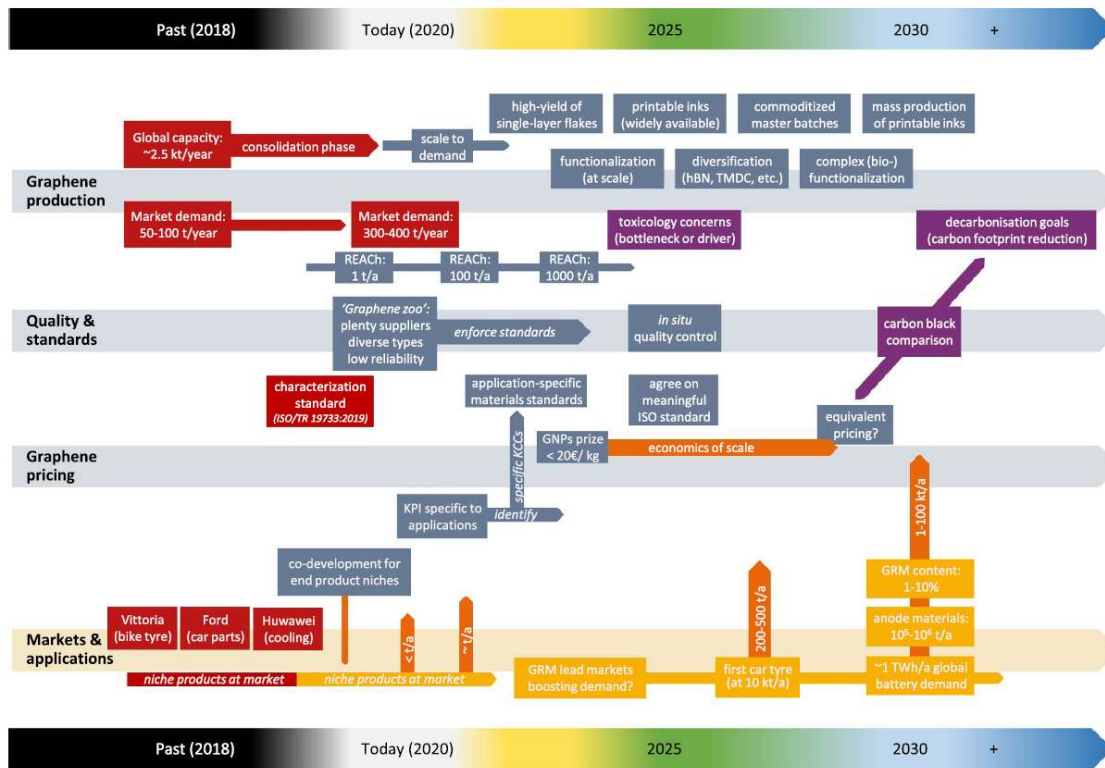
Past (2018) Today (2020) 2025 2030 +

Global capacity: ~2.5 kt/year

consolidation phase

scale to demand

high-yield of single-layer flakes

printable inks (widely available)

commoditized master batches

mass production of printable inks

functionalization (at scale)

diversification (hBN, TMDC, etc.)

complex (bio-) functionalization

Graphene production

Market demand: 50-100 t/year

Market demand: 300-400 t/year

toxicology concerns (bottleneck or driver)

decarbonisation goals (carbon footprint reduction)

REACh: 1 t/a

REACh: 100 t/a

REACh: 1000 t/a

Quality & standards

'Graphene zoo': plenty suppliers diverse types low reliability

enforce standards

in situ quality control

carbon black comparison

characterization standard (ISO/TR 19733:2019)

application-specific materials standards

agree on meaningful ISO standard

equivalent pricing?

Graphene pricing

specific KCCs

GNPs prize < 20€/ kg

economics of scale

1-100 kt/a

KPI specific to applications

identify

co-development for end product niches

GRM content: 1-10%

Vittoria (bike tyre)

Ford (car parts)

Huwawei (cooling)

< t/a

~ t/a

200-500 t/a

anode materials: $10^5$-$10^6$ t/a

Markets & applications

niche products at market

niche products at market

GRM lead markets boosting demand?

first car tyre (at 10 kt/a)

~1 TWh/a global battery demand

Past (2018) Today (2020) 2025 2030 +